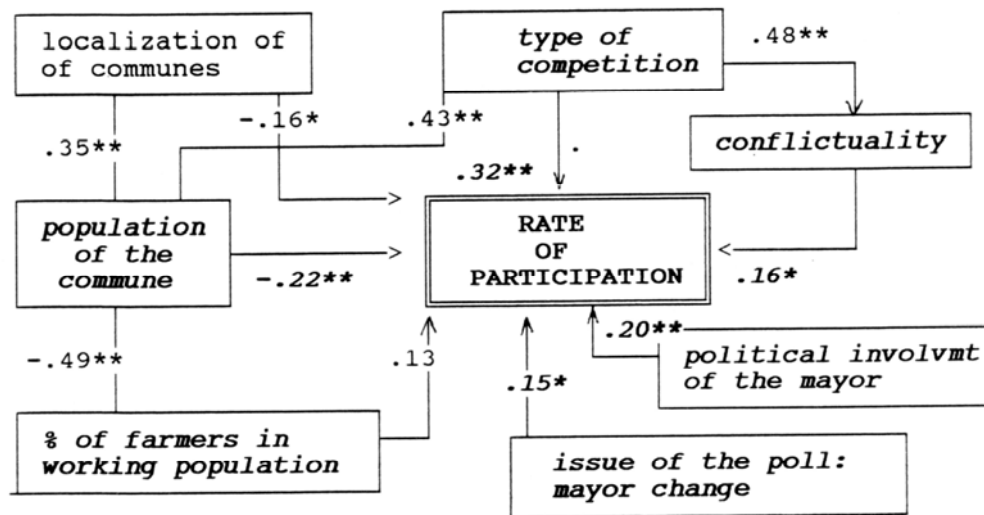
localization of of communes

type of competition

.48**

-.16*

.43**

.35**

conflictuality

.32**

population of the commune

RATE OF PARTICIPATION

-.22**

.16*

.20**

-.49**

.13

political involvmt of the mayor

.15*

% of farmers in working population

issue of the poll: mayor change